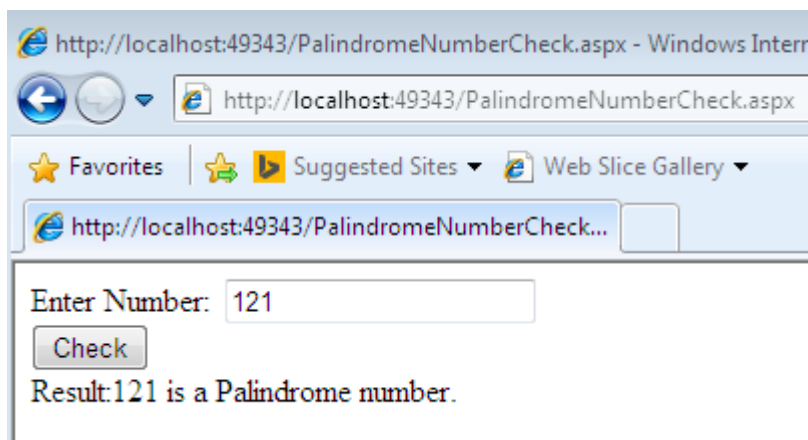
http://localhost:49343/PalindromeNumberCheck.aspx - Windows Intern

http://localhost:49343/PalindromeNumberCheck.aspx

Favorites | Suggested Sites ▾ | Web Slice Gallery ▾

http://localhost:49343/PalindromeNumberCheck...

Enter Number: 121

Check

Result:121 is a Palindrome number.